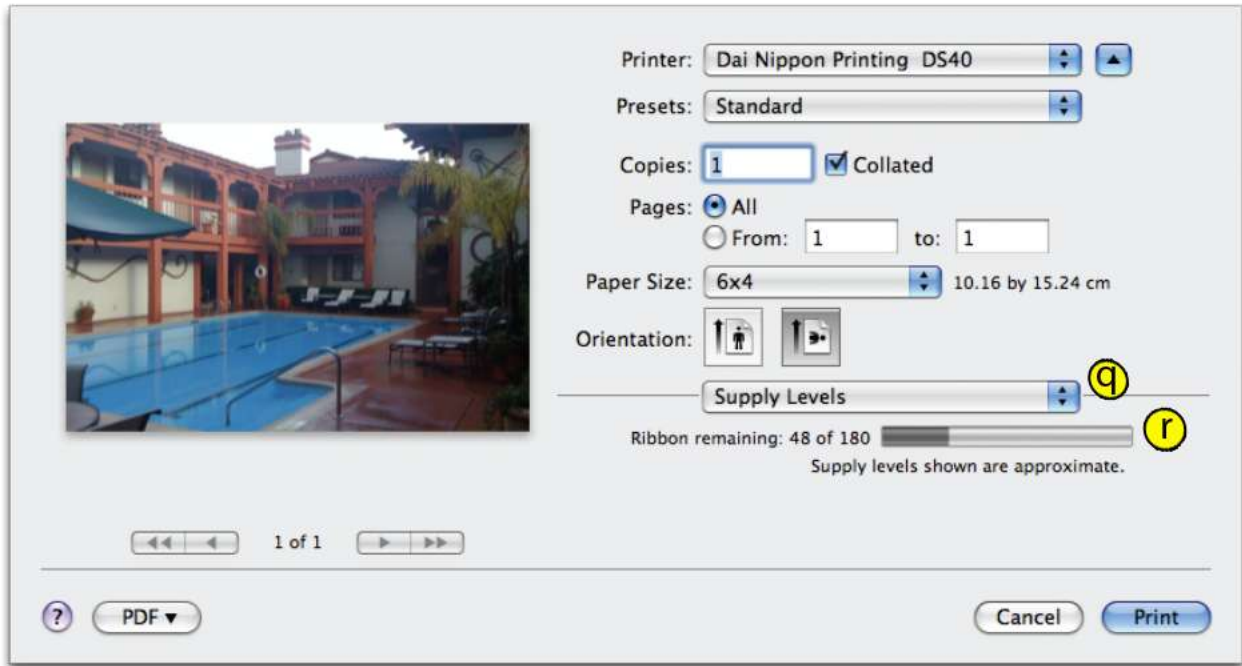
Printer: Dai Nippon Printing DS40

Presets: Standard

Copies: 1 Collated

Pages: All

From: 1 to: 1

Paper Size: 6x4 10.16 by 15.24 cm

Orientation:

Supply Levels

q

Ribbon remaining: 48 of 180

r

Supply levels shown are approximate.

1 of 1

?

PDF ▾

Cancel

Print